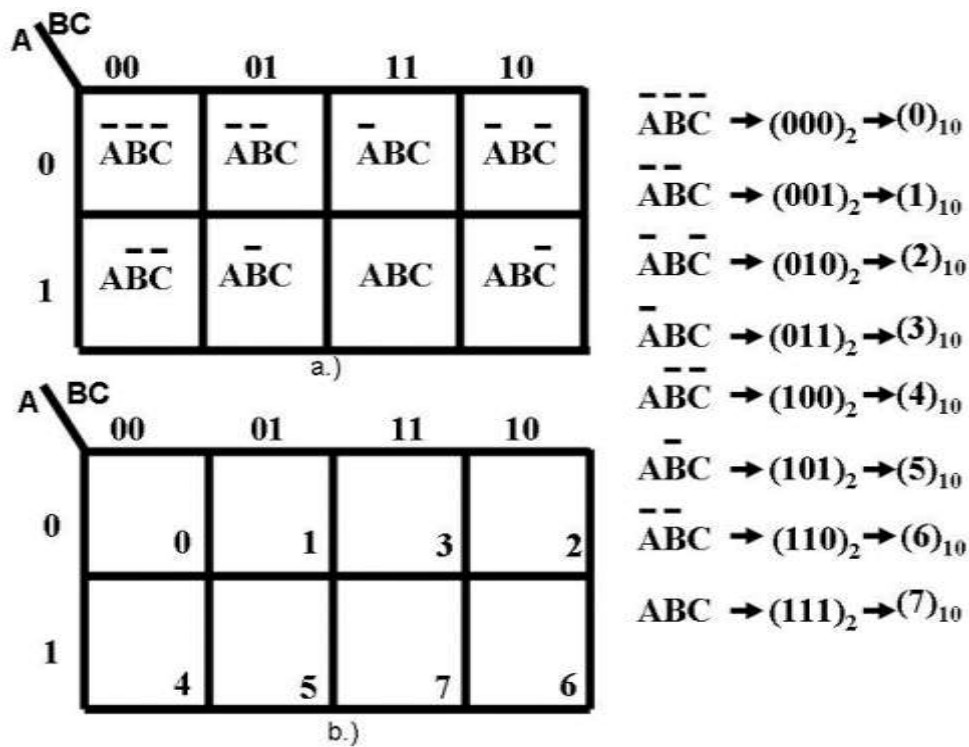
| A \ BC | 00 | 01 | 11 | 10 |
|---|---|---|---|---|
| 0 | $\bar{A}\bar{B}\bar{C}$ | $\bar{A}\bar{B}C$ | $\bar{A}BC$ | $\bar{A}B\bar{C}$ |
| 1 | $A\bar{B}\bar{C}$ | $A\bar{B}C$ | $ABC$ | $AB\bar{C}$ |

a.)

| A \ BC | 00 | 01 | 11 | 10 |
|---|---|---|---|---|
| 0 | 0 | 1 | 3 | 2 |
| 1 | 4 | 5 | 7 | 6 |

b.)

$\bar{A}\bar{B}\bar{C} \rightarrow (000)_2 \rightarrow (0)_{10}$

$\bar{A}\bar{B}C \rightarrow (001)_2 \rightarrow (1)_{10}$

$\bar{A}B\bar{C} \rightarrow (010)_2 \rightarrow (2)_{10}$

$\bar{A}BC \rightarrow (011)_2 \rightarrow (3)_{10}$

$A\bar{B}\bar{C} \rightarrow (100)_2 \rightarrow (4)_{10}$

$A\bar{B}C \rightarrow (101)_2 \rightarrow (5)_{10}$

$AB\bar{C} \rightarrow (110)_2 \rightarrow (6)_{10}$

$ABC \rightarrow (111)_2 \rightarrow (7)_{10}$